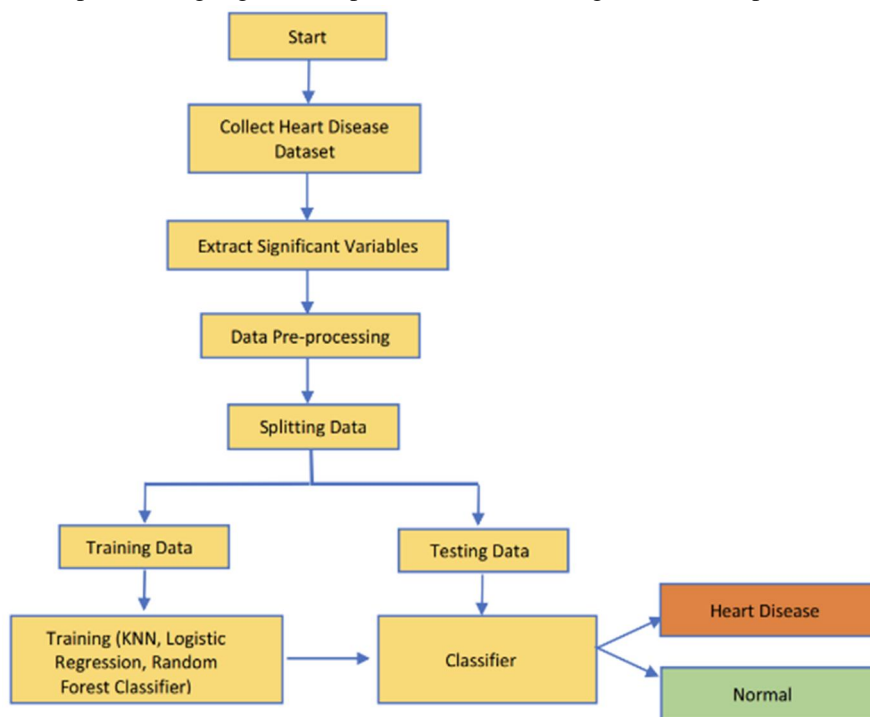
Start

Collect Heart Disease Dataset

Extract Significant Variables

Data Pre-processing

Splitting Data

Training Data

Testing Data

Training (KNN, Logistic Regression, Random Forest Classifier)

Classifier

Heart Disease

Normal